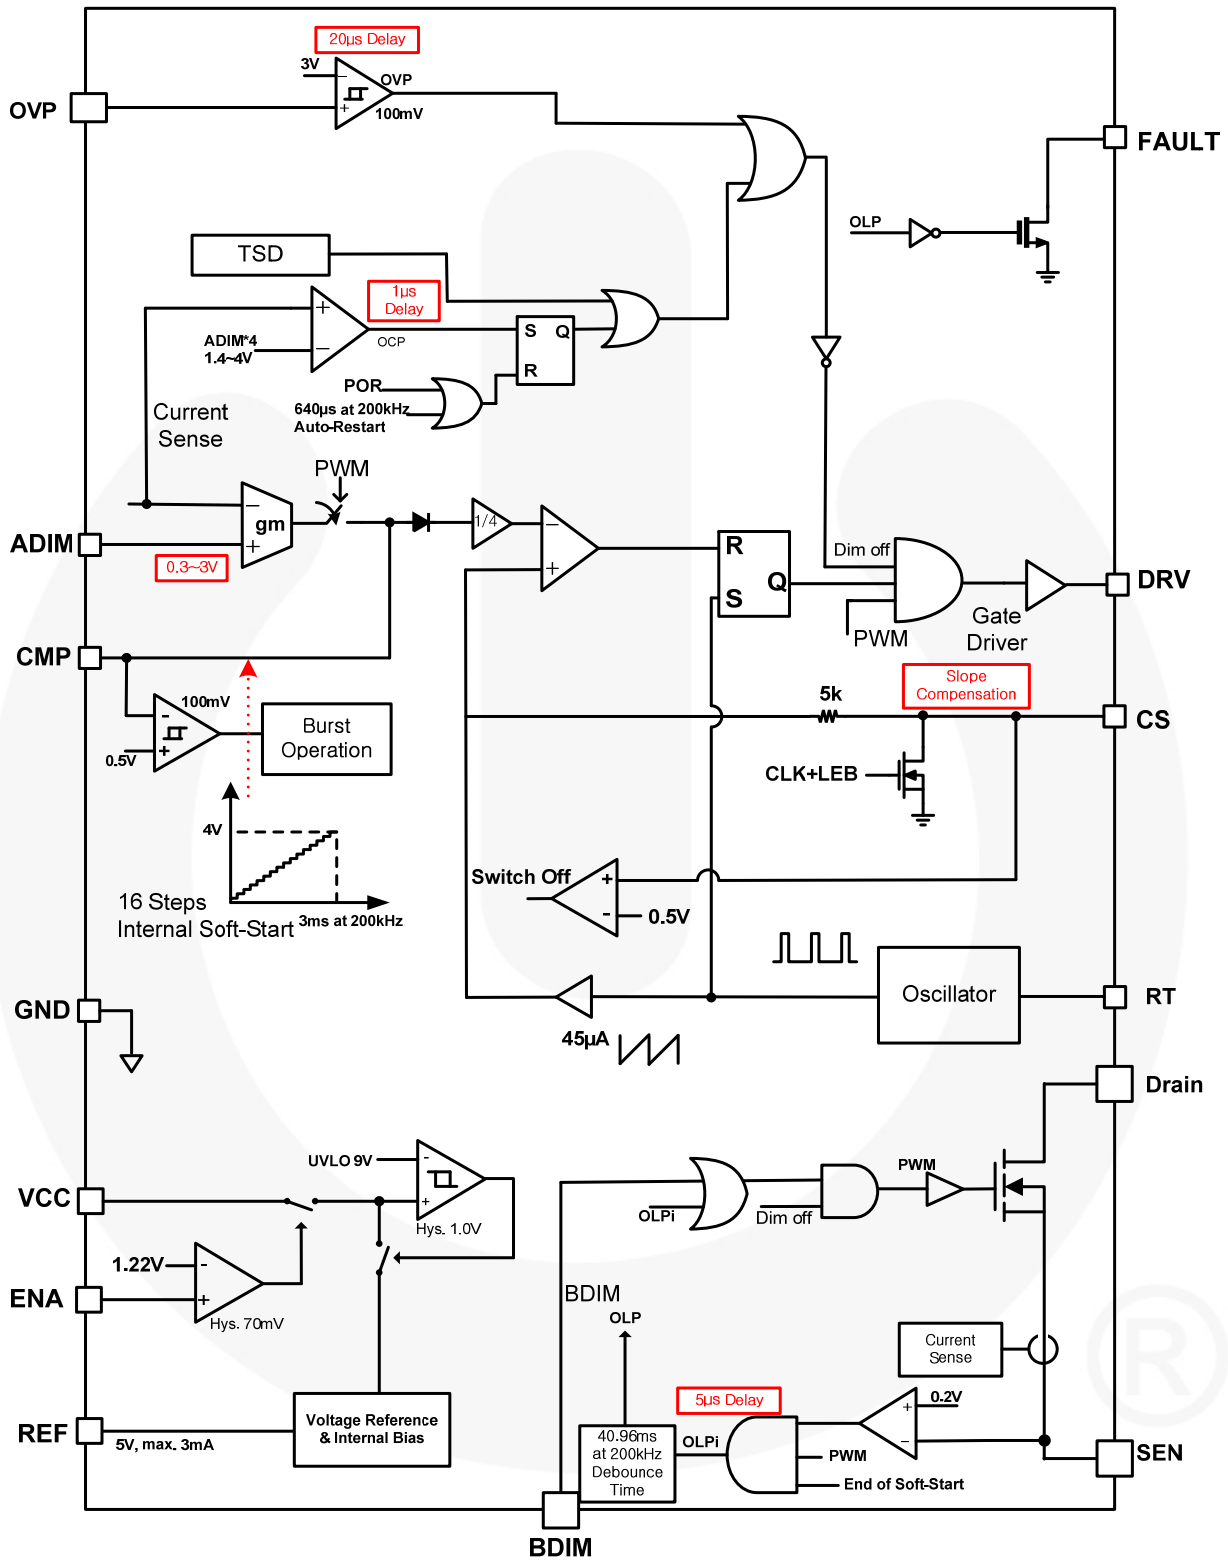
20µs Delay
3V
OVP
100mV
OVP
FAULT
OLP
TSD
1µs Delay
ADIM*4
1.4~4V
OCP
S
Q
R
POR
640µs at 200kHz
Auto-Restart
Current Sense
PWM
gm
ADIM
0.3~3V
1/4
R
Q
S
Dim off
PWM
Gate Driver
DRV
CMP
100mV
0.5V
Burst Operation
5k
Slope Compensation
CS
CLK+LEB
4V
16 Steps
Internal Soft-Start
3ms at 200kHz
Switch Off
0.5V
GND
Oscillator
RT
45µA
Drain
UVLO 9V
Hys. 1.0V
PWM
VCC
OLPi
Dim off
1.22V
ENA
Hys. 70mV
BDIM
OLP
Current Sense
5µs Delay
0.2V
REF
5V, max. 3mA
Voltage Reference & Internal Bias
40.96ms at 200kHz Debounce Time
OLPi
PWM
End of Soft-Start
SEN
BDIM